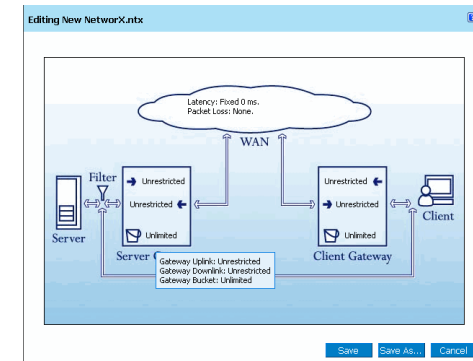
Editing New NetworX.ntx

Latency: Fixed 0 ms.
Packet Loss: None.

WAN

Filter

Unrestricted
Unrestricted
Unlimited

Server

Server G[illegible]

Gateway Uplink: Unrestricted
Gateway Downlink: Unrestricted
Gateway Bucket: Unlimited

Unrestricted
Unrestricted
Unlimited

Client Gateway

Client

Save
Save As...
Cancel